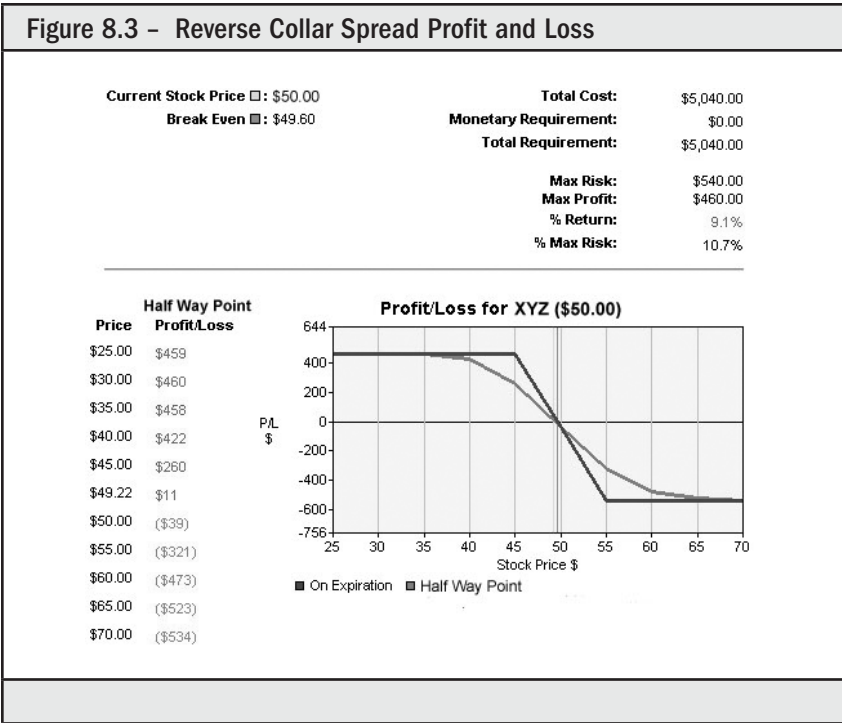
Figure 8.3 – Reverse Collar Spread Profit and Loss

Current Stock Price ■: $50.00
Break Even ■: $49.60

| | |
|---|---|
| Total Cost: | $5,040.00 |
| Monetary Requirement: | $0.00 |
| Total Requirement: | $5,040.00 |
| Max Risk: | $540.00 |
| Max Profit: | $460.00 |
| % Return: | 9.1% |
| % Max Risk: | 10.7% |

| Price | Half Way Point Profit/Loss |
|---|---|
| $25.00 | $459 |
| $30.00 | $460 |
| $35.00 | $458 |
| $40.00 | $422 |
| $45.00 | $260 |
| $49.22 | $11 |
| $50.00 | ($39) |
| $55.00 | ($321) |
| $60.00 | ($473) |
| $65.00 | ($523) |
| $70.00 | ($534) |

Profit/Loss for XYZ ($50.00)

644
400
200
0
-200
-400
-600
-756

P/L $

25 30 35 40 45 50 55 60 65 70
Stock Price $

■ On Expiration ■ Half Way Point